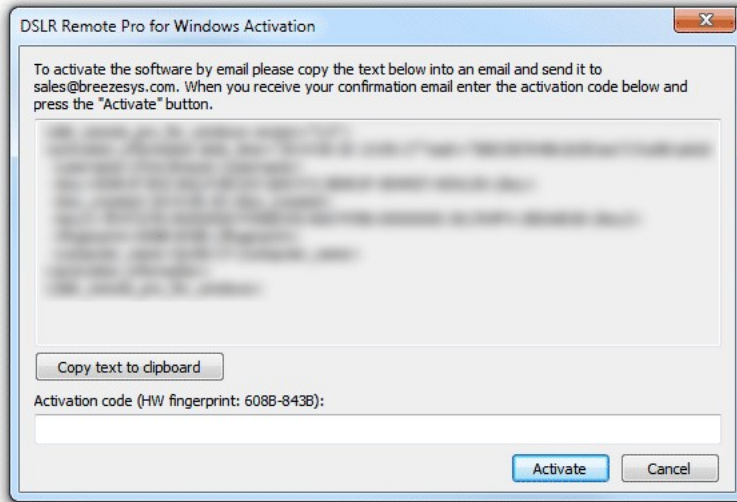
DSLR Remote Pro for Windows Activation

To activate the software by email please copy the text below into an email and send it to sales@breezesys.com. When you receive your confirmation email enter the activation code below and press the "Activate" button.

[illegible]

Copy text to clipboard

Activation code (HW fingerprint: 608B-843B):

Activate

Cancel